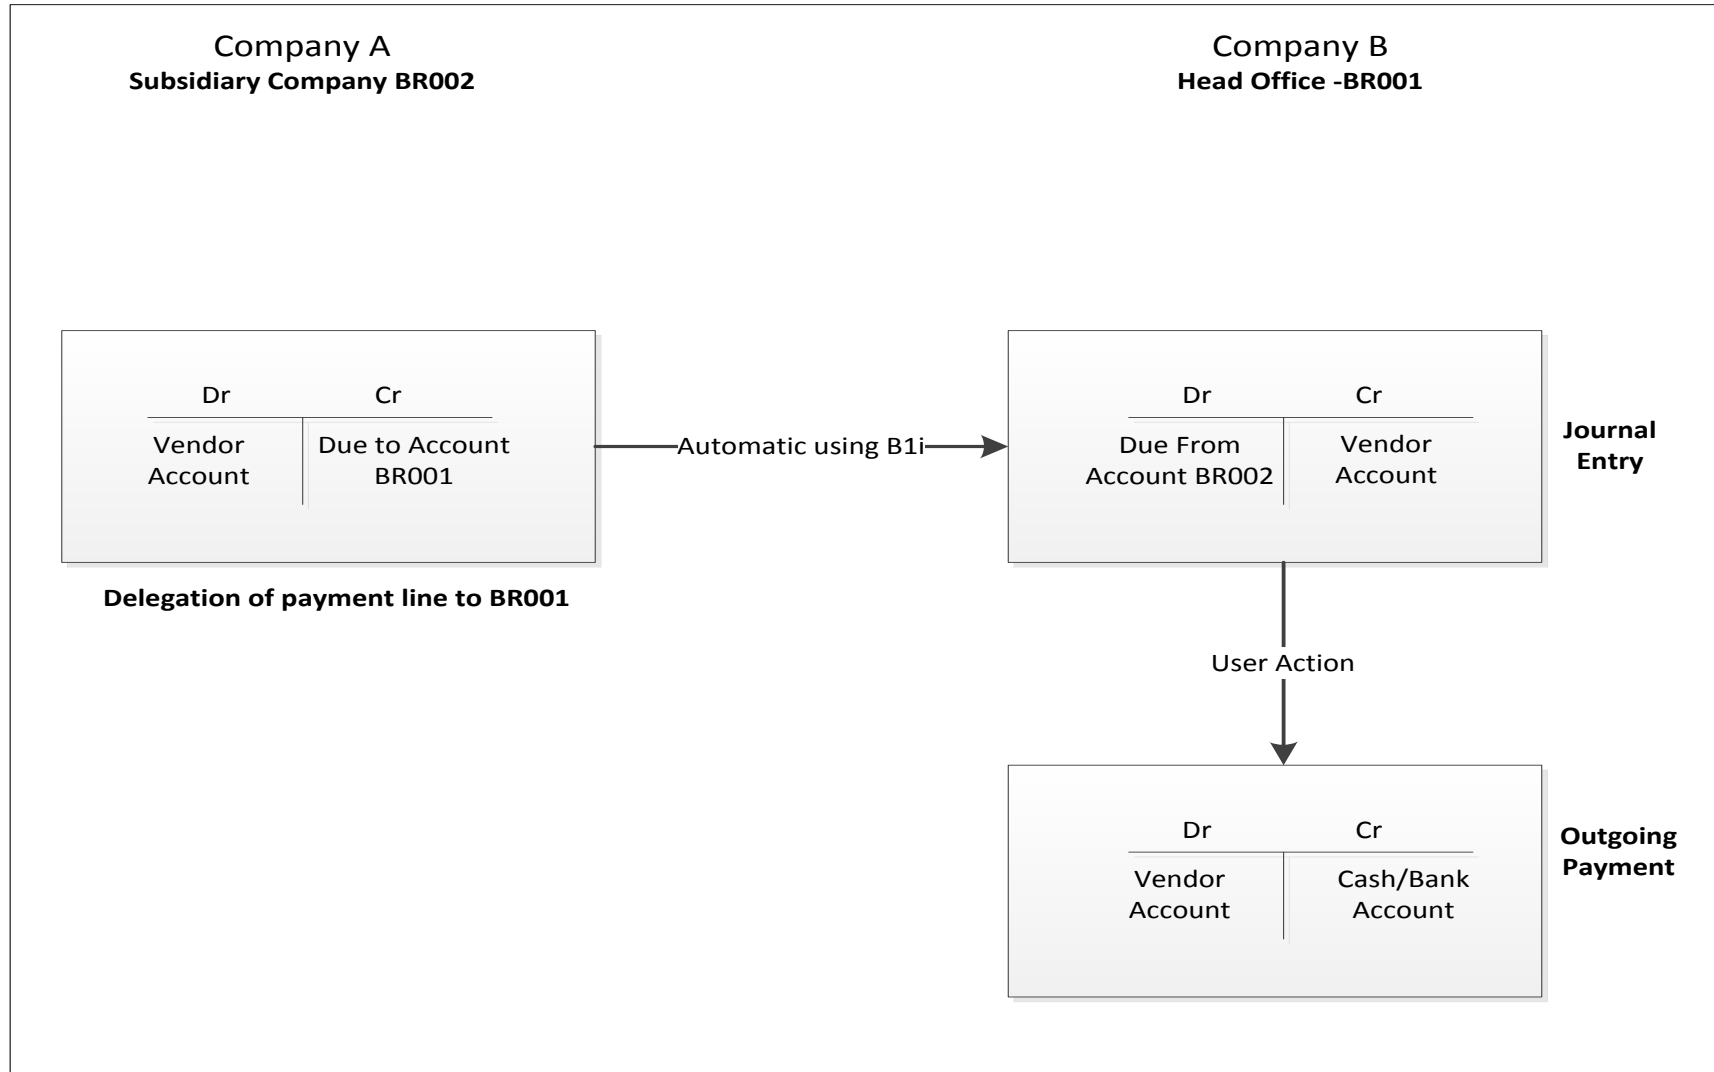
Company A
**Subsidiary Company BR002**

Company B
**Head Office -BR001**

| Dr | Cr |
|---|---|
| Vendor Account | Due to Account BR001 |

Automatic using B1i

| Dr | Cr |
|---|---|
| Due From Account BR002 | Vendor Account |

**Journal Entry**

**Delegation of payment line to BR001**

User Action

| Dr | Cr |
|---|---|
| Vendor Account | Cash/Bank Account |

**Outgoing Payment**